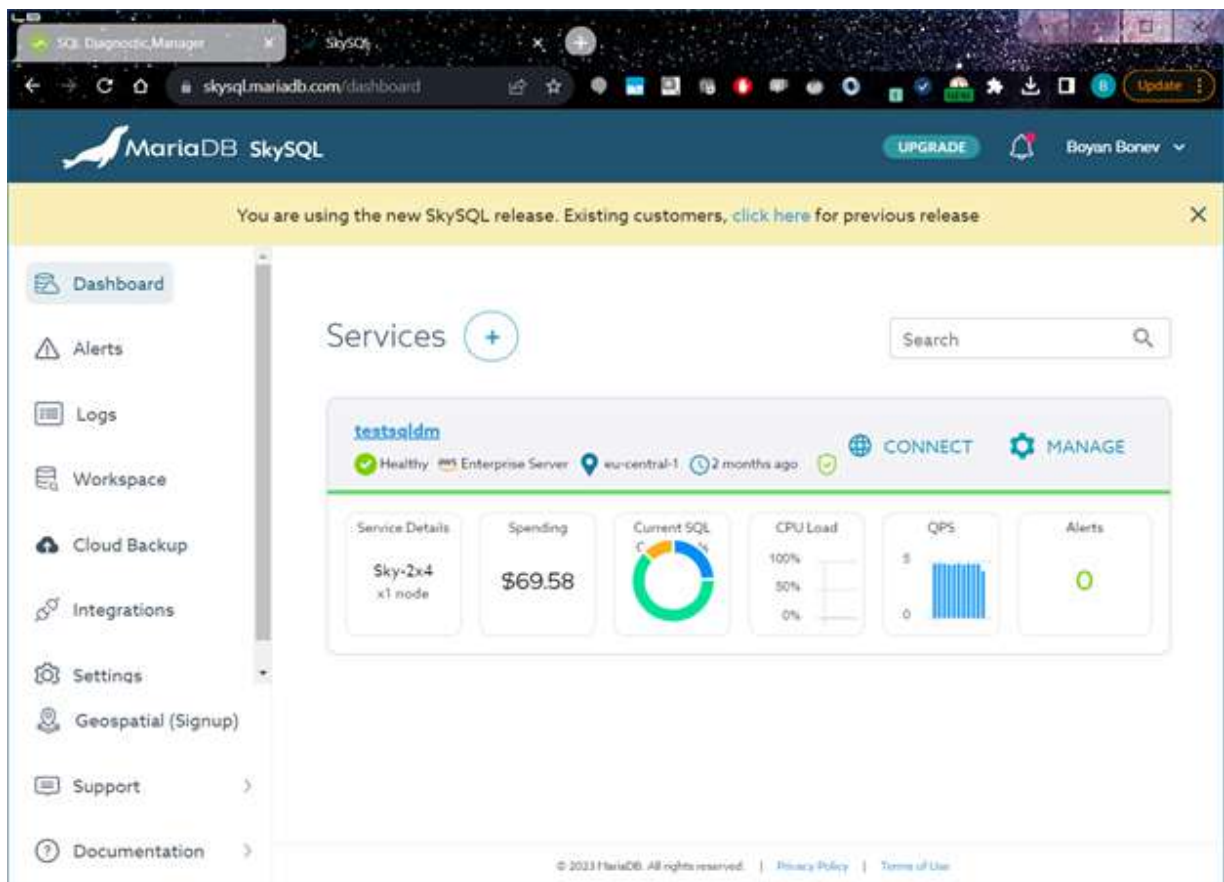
SQL Diagnostic Manager
SkySQL
skysql.mariadb.com/dashboard
Update

MariaDB SkySQL
UPGRADE
Boyan Bonev

You are using the new SkySQL release. Existing customers, click here for previous release

Dashboard
Alerts
Logs
Workspace
Cloud Backup
Integrations
Settings
Geospatial (Signup)
Support
Documentation

Services
Search

testsqldm
Healthy Enterprise Server eu-central-1 2 months ago
CONNECT
MANAGE

| Service Details | Spending | Current SQL | CPU Load | QPS | Alerts |
|---|---|---|---|---|---|
| Sky-2x4 x1 node | $69.58 | | 100% 50% 0% | 5 0 | 0 |

© 2023 MariaDB. All rights reserved. | Privacy Policy | Terms of Use